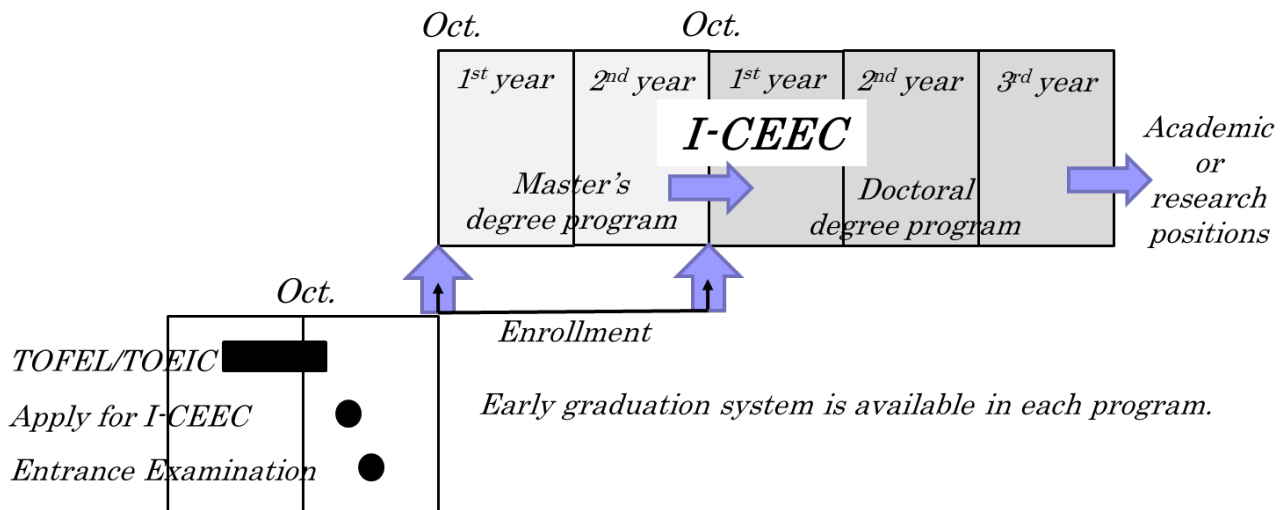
Oct.
Oct.

| $1^{st}$ year | $2^{nd}$ year | $1^{st}$ year | $2^{nd}$ year | $3^{rd}$ year |
|---|---|---|---|---|

I-CEEC

Master's degree program

Doctoral degree program

Academic or research positions

Oct.

Enrollment

TOFEL/TOEIC

Apply for I-CEEC

Entrance Examination

Early graduation system is available in each program.